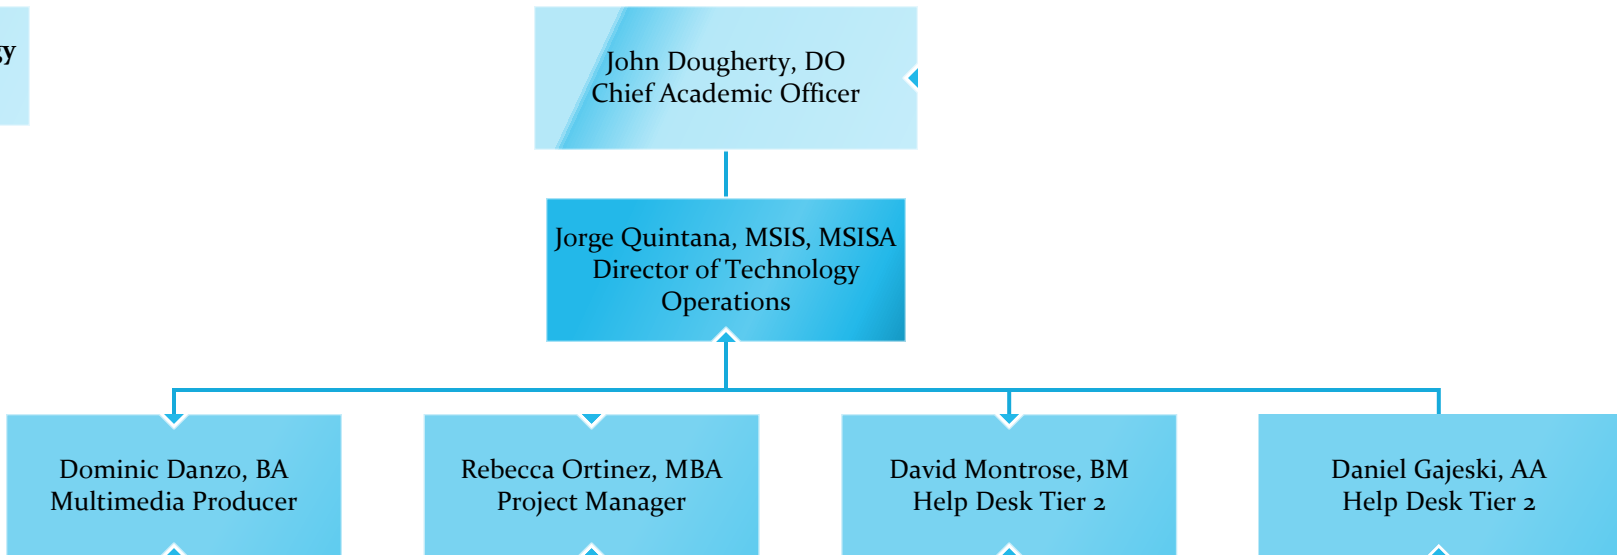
y

John Dougherty, DO
Chief Academic Officer

Jorge Quintana, MSIS, MSISA
Director of Technology Operations

Dominic Danzo, BA
Multimedia Producer

Rebecca Ortinez, MBA
Project Manager

David Montrose, BM
Help Desk Tier 2

Daniel Gajeski, AA
Help Desk Tier 2